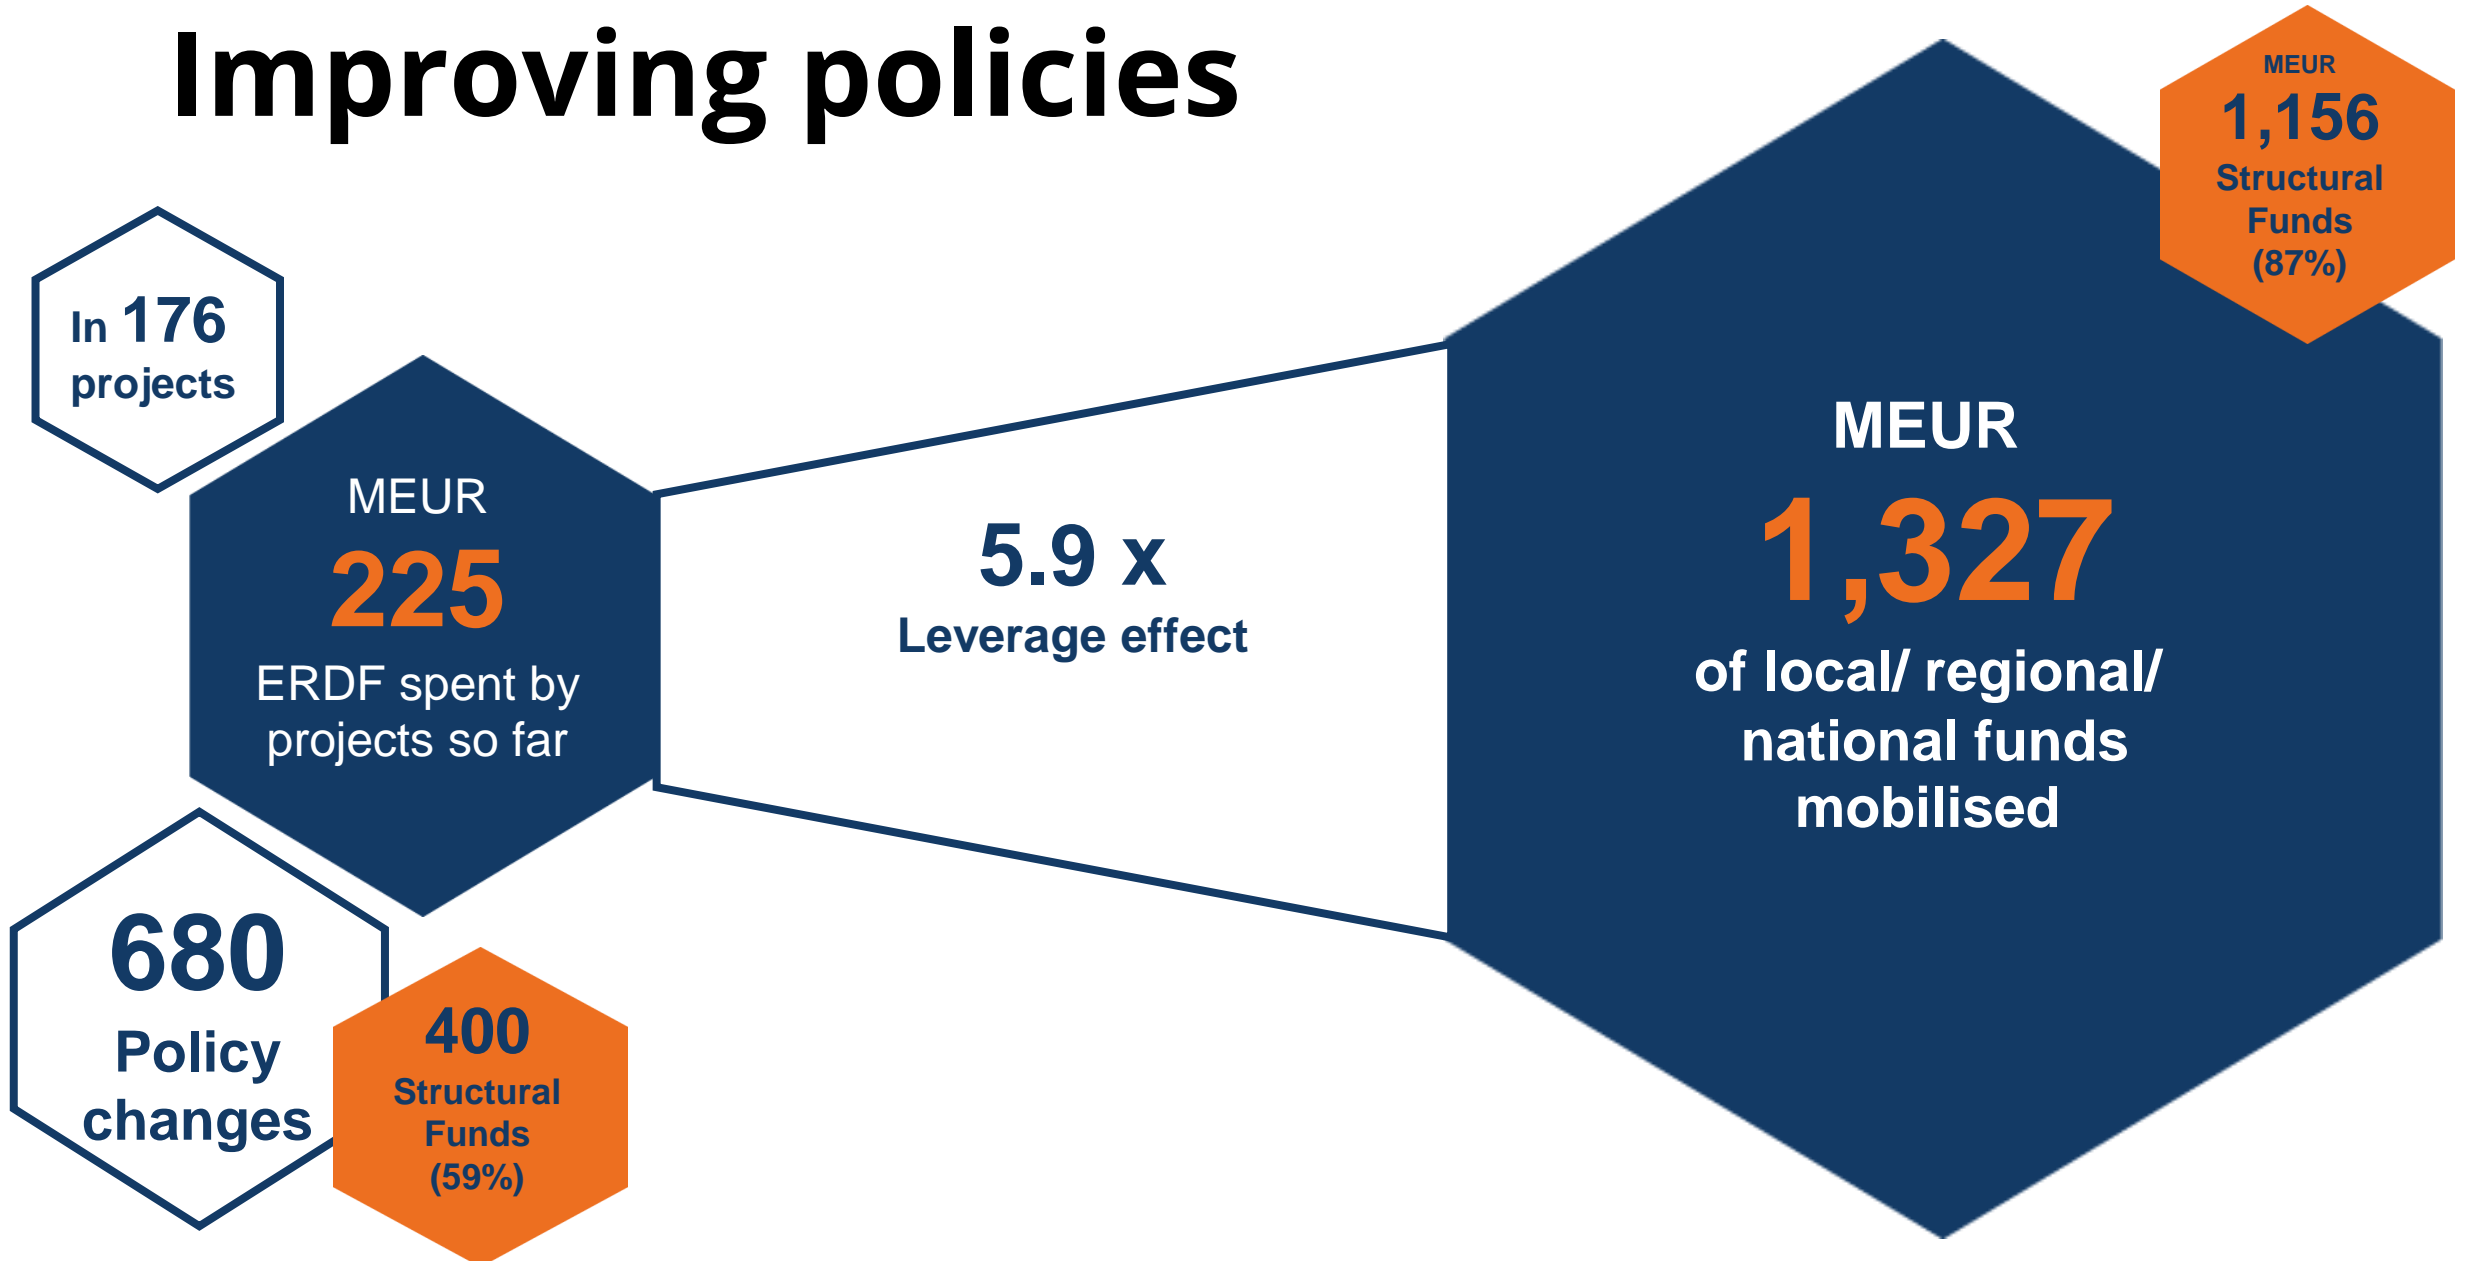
Improving policies

In 176 projects

MEUR
225
ERDF spent by projects so far

5.9 x
Leverage effect

MEUR
1,156
Structural Funds
(87%)

MEUR
1,327
of local/ regional/ national funds mobilised

680
Policy changes

400
Structural Funds
(59%)